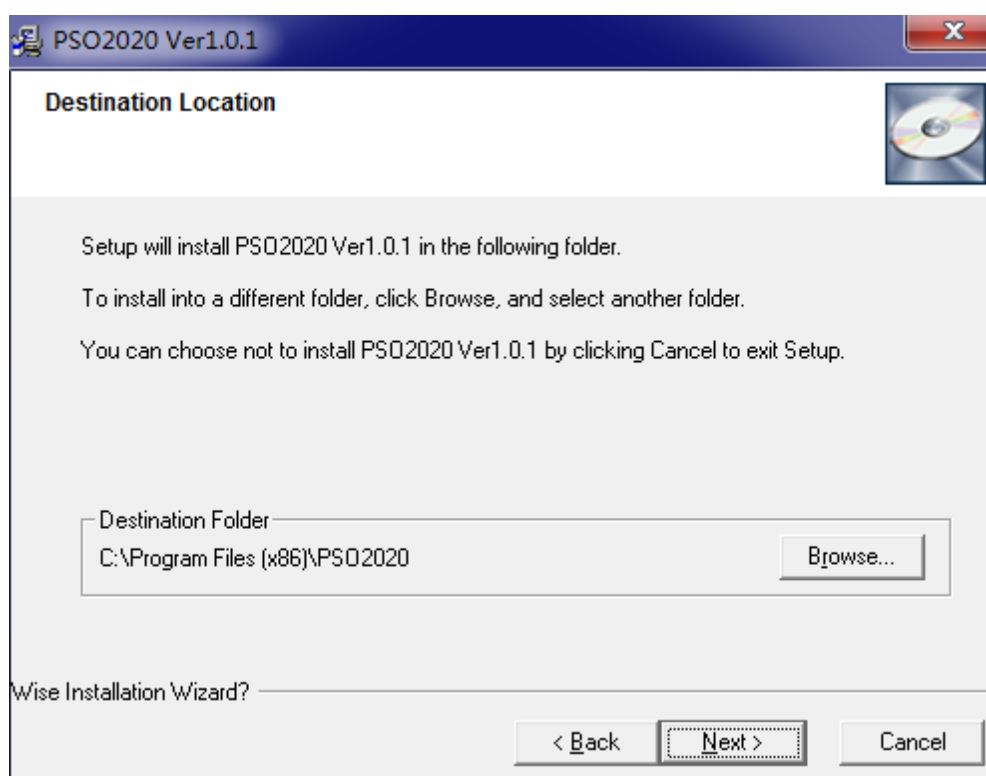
PSO2020 Ver1.0.1

Destination Location

Setup will install PSO2020 Ver1.0.1 in the following folder.

To install into a different folder, click Browse, and select another folder.

You can choose not to install PSO2020 Ver1.0.1 by clicking Cancel to exit Setup.

Destination Folder

C:\Program Files (x86)\PSO2020

Browse...

Wise Installation Wizard?

< Back

Next >

Cancel